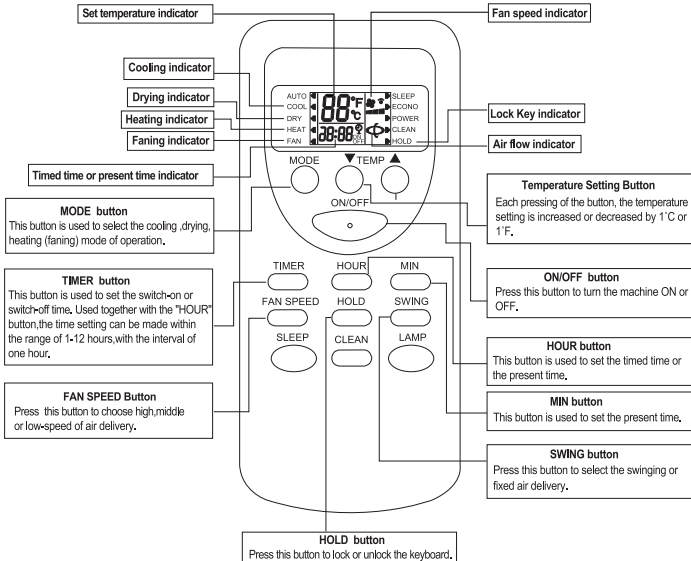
Set temperature indicator

Fan speed indicator

Cooling indicator

Drying indicator

Heating indicator

Faning indicator

Lock Key indicator

Air flow indicator

Timed time or present time indicator

AUTO
COOL
DRY
HEAT
FAN

88 °F °C

88:88 ON OFF

SLEEP
ECONO
POWER
CLEAN
HOLD

MODE

▼TEMP ▲

ON/OFF

MODE button
This button is used to select the cooling ,drying, heating (faning) mode of operation.

Temperature Setting Button
Each pressing of the button, the temperature setting is increased or decreased by 1°C or 1°F.

TIMER

HOUR

MIN

FAN SPEED

HOLD

SWING

SLEEP

CLEAN

LAMP

TIMER button
This button is used to set the switch-on or switch-off time. Used together with the "HOUR" button,the time setting can be made within the range of 1-12 hours,with the interval of one hour.

ON/OFF button
Press this button to turn the machine ON or OFF.

HOUR button
This button is used to set the timed time or the present time.

FAN SPEED Button
Press this button to choose high,middle or low-speed of air delivery.

MIN button
This button is used to set the present time.

SWING button
Press this button to select the swinging or fixed air delivery.

HOLD button
Press this button to lock or unlock the keyboard.